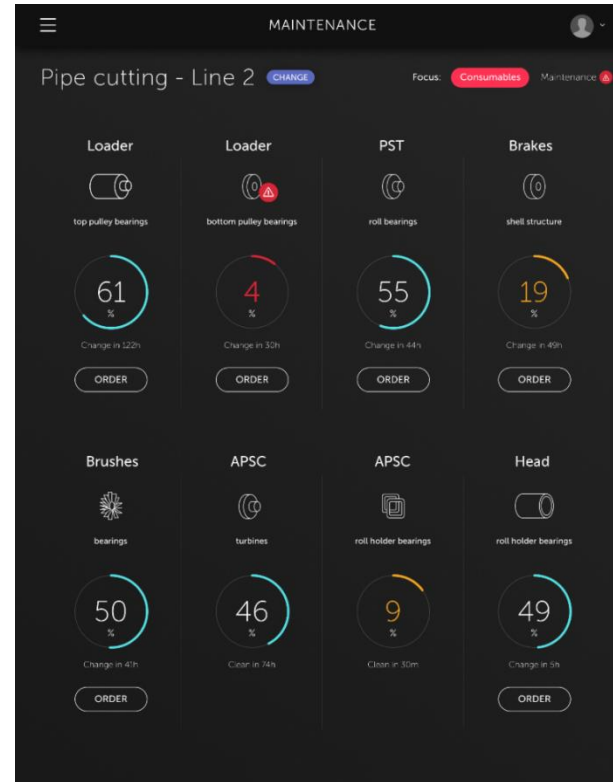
MAINTENANCE

Pipe cutting - Line 2 CHANGE

Focus: Consumables Maintenance

Loader
top pulley bearings
61
%
Change in 122h
ORDER

Loader
bottom pulley bearings
4
%
Change in 30h
ORDER

PST
roll bearings
55
%
Change in 44h
ORDER

Brakes
shell structure
19
%
Change in 49h
ORDER

Brushes
bearings
50
%
Change in 41h
ORDER

APSC
turbines
46
%
Clean in 74h

APSC
roll holder bearings
9
%
Clean in 30m

Head
roll holder bearings
49
%
Change in 5h
ORDER